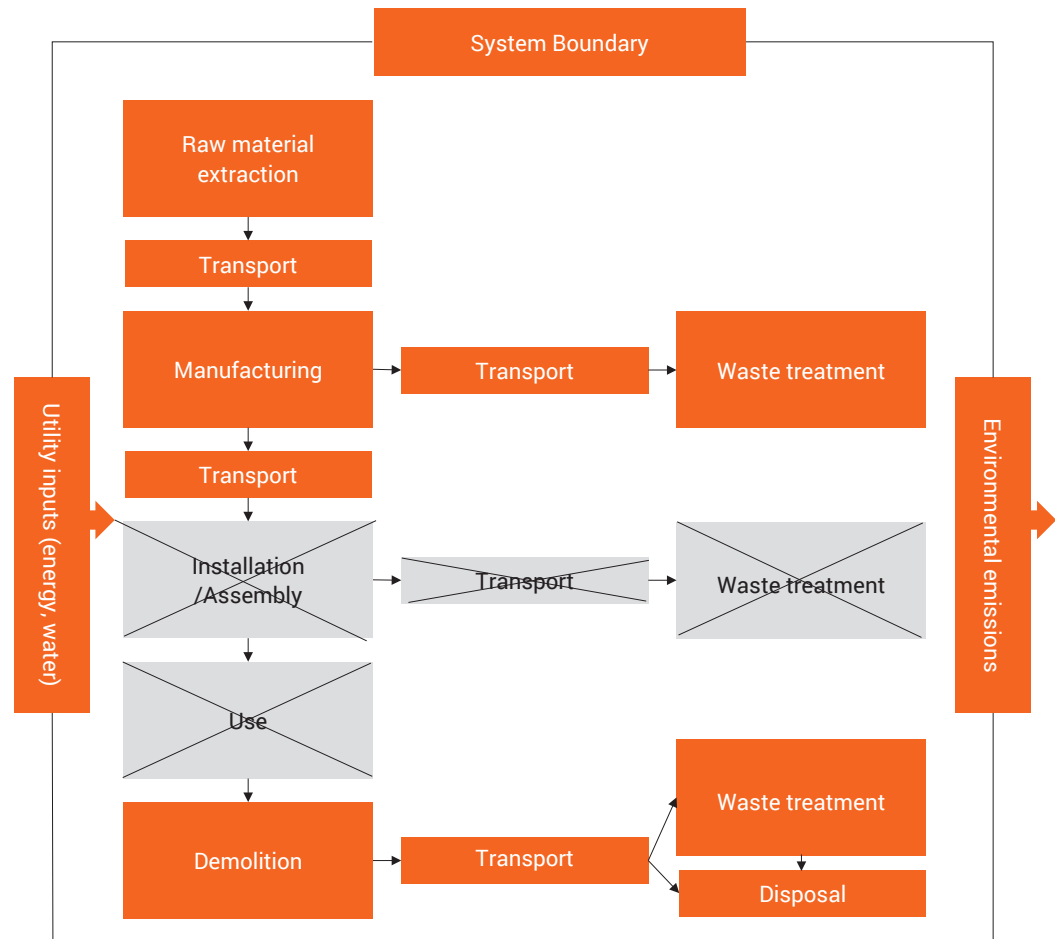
System Boundary

Raw material extraction

Transport

Manufacturing

Transport

Waste treatment

Transport

Utility inputs (energy, water)

Installation /Assembly

Transport

Waste treatment

Environmental emissions

Use

Demolition

Transport

Waste treatment

Disposal